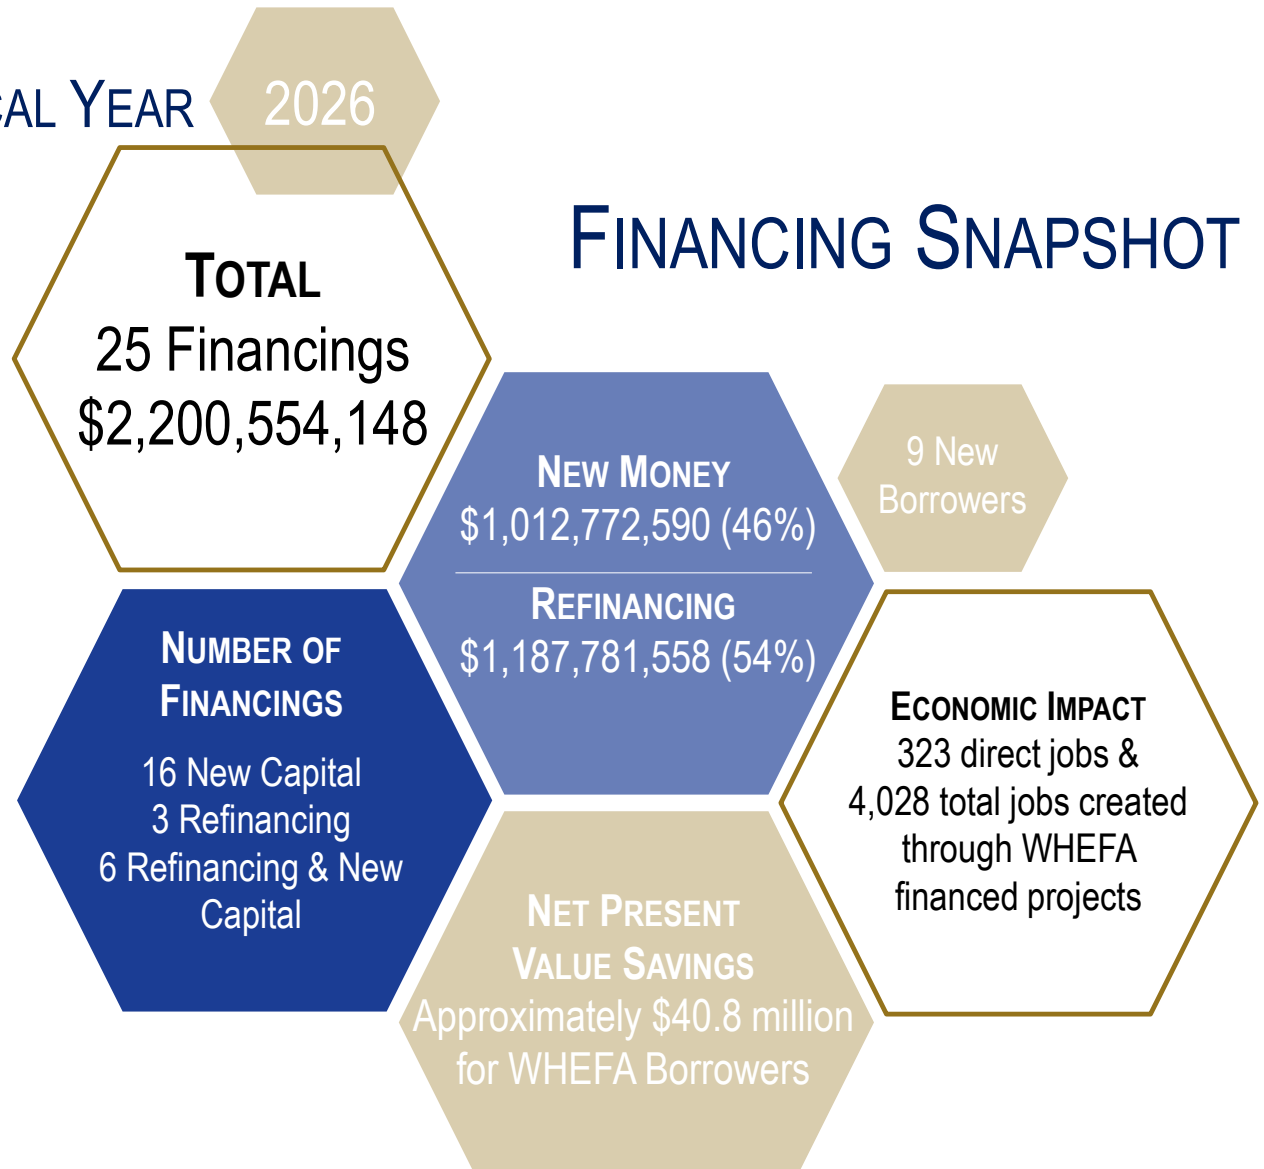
CAL YEAR 2026

FINANCING SNAPSHOT

TOTAL
25 Financings
$2,200,554,148

NEW MONEY
$1,012,772,590 (46%)

REFINANCING
$1,187,781,558 (54%)

9 New Borrowers

NUMBER OF FINANCINGS
16 New Capital
3 Refinancing
6 Refinancing & New Capital

ECONOMIC IMPACT
323 direct jobs & 4,028 total jobs created through WHEFA financed projects

NET PRESENT VALUE SAVINGS
Approximately $40.8 million for WHEFA Borrowers